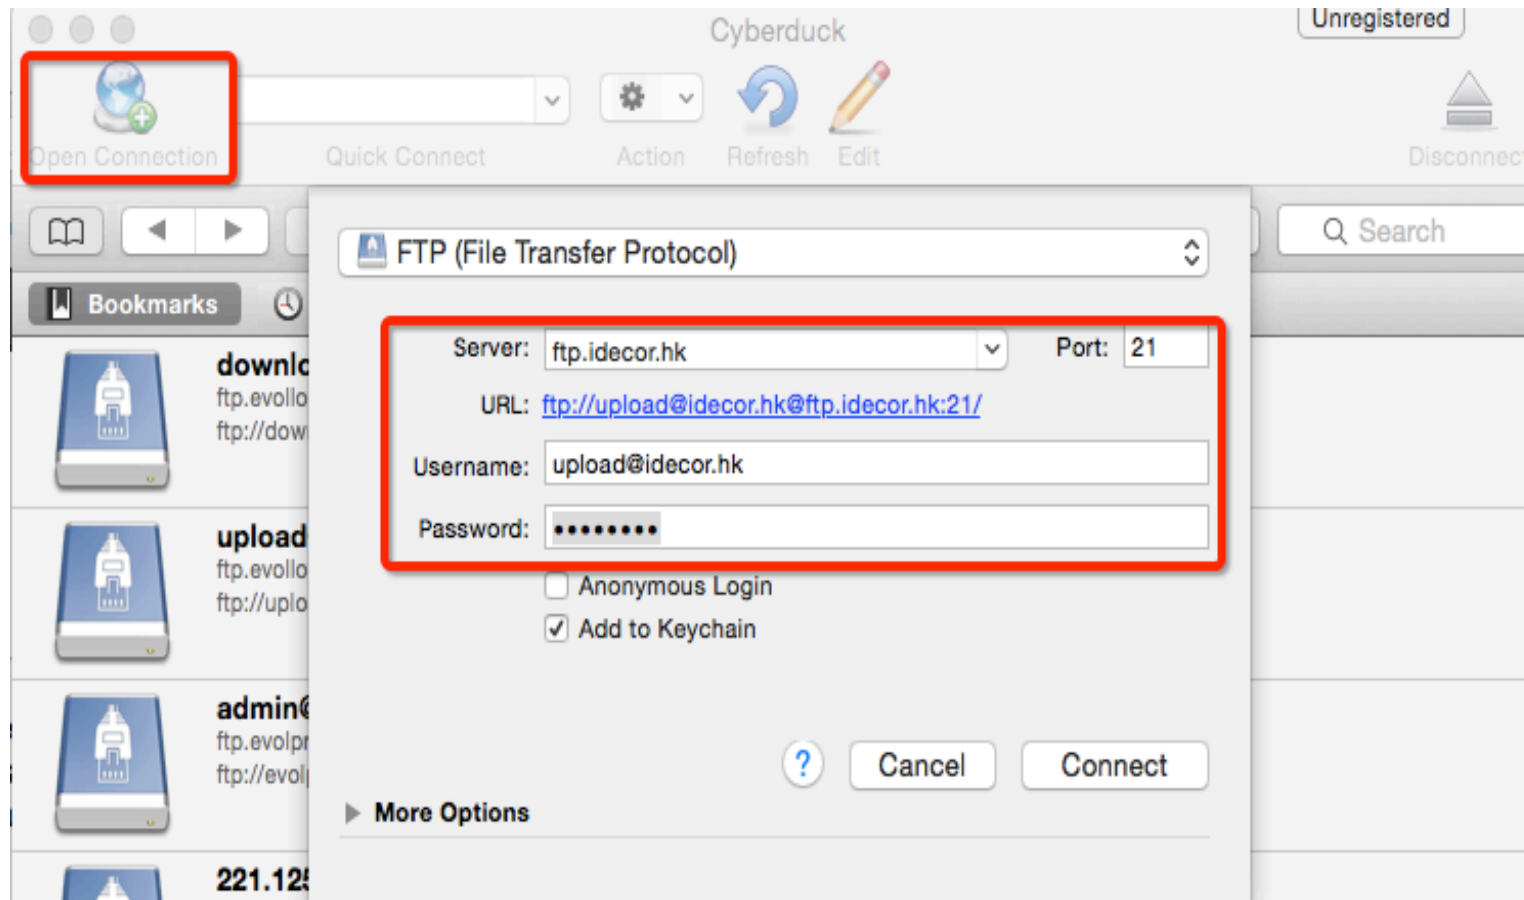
Cyberduck

Unregistered

Open Connection

Quick Connect

Action

Refresh

Edit

Disconnec

Search

Bookmarks

downl
ftp.evollo
ftp://dow

upload
ftp.evollo
ftp://uplo

admin@
ftp.evolp
ftp://evol

221.12

FTP (File Transfer Protocol)

Server: ftp.idecor.hk

Port: 21

URL: ftp://upload@idecor.hk@ftp.idecor.hk:21/

Username: upload@idecor.hk

Password: •••••••••

Anonymous Login

Add to Keychain

?

Cancel

Connect

More Options